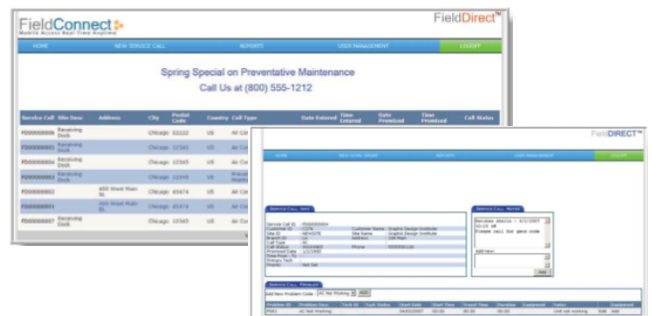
FieldConnect
Mobile Access Real-Time Anytime

FieldDirect™

HOME
NEW SERVICE CALL
REPORTS
USER MANAGEMENT
LOGOFF

Spring Special on Preventative Maintenance
Call Us at (800) 555-1212

| Service Call | Site Desc | Address | City | Postal Code | Country | Call Type | Date Entered | Time Entered | Date Promised | Time Promised | Call Status |
|---|---|---|---|---|---|---|---|---|---|---|---|
| FS00000006 | Receiving Dock | | Chicago | 53222 | US | Air Co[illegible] | | | | | |
| FS00000005 | Receiving Dock | | Chicago | 12345 | US | Air Co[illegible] | | | | | |
| FS00000004 | Receiving Dock | | Chicago | 12345 | US | Air Co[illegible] | | | | | |
| FS00000003 | Receiving Dock | | Chicago | 12445 | US | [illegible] | | | | | |
| FS00000002 | | 400 West Main St. | Chicago | 45474 | US | Air Co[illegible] | | | | | |
| FS00000001 | | 400 West Main St. | Chicago | 45474 | US | Air Co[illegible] | | | | | |
| FS00000007 | Receiving Dock | | Chicago | 12345 | US | Air Co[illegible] | | | | | |

FieldDIRECT™

HOME
NEW SERVICE CALL
REPORTS
USER MANAGEMENT
LOGOFF

Service Call Info
Service Call ID FS00000004
Customer ID CITA
Customer Name Graphic Design Institute
Site ID 99YYGTE
Site Name Graphic Design Institute
Description
Address 100 Main
Call Type AI
Call Status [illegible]
Phone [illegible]
Promised Date 1/1/1900
Time From - To
Primary Tech
Priority Not Set

Service Call Notes
Bernadee Aknola - 4/1/2007 10:19 AM
Please call for gate code
Add new:
Add

Service Call Problems
Add New Problem Code AC Not Working Add

| Problem ID | Problem Desc | Tech ID | Task Status | Start Date | Start Time | Travel Time | Duration | Equipment | Notes | | Equipment |
|---|---|---|---|---|---|---|---|---|---|---|---|
| P001 | AC Not Working | | | 04/01/2007 | 00:00 | 00:00 | 00:00 | | Unit not working | Edit | Add |